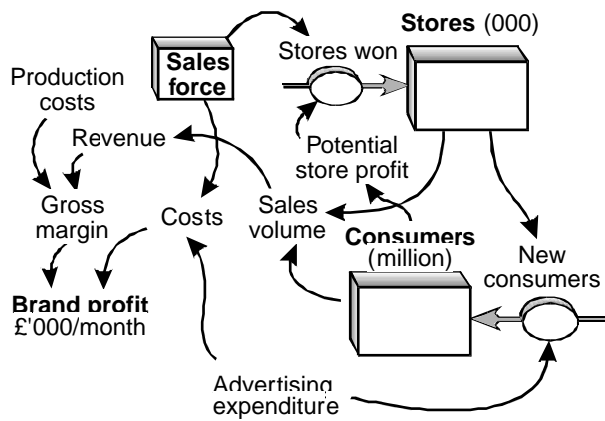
Sales force

Stores won

Stores (000)

Production costs

Revenue

Potential store profit

Gross margin

Costs

Sales volume

Consumers (million)

New consumers

Brand profit £'000/month

Advertising expenditure